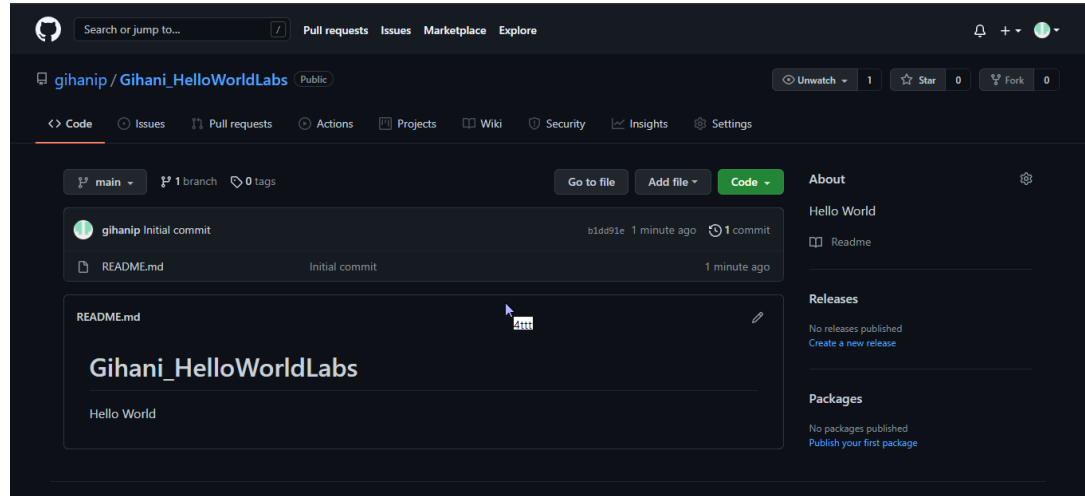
Search or jump to... / Pull requests Issues Marketplace Explore

gihanip / Gihani_HelloWorldLabs Public

Unwatch 1 Star 0 Fork 0

<> Code Issues Pull requests Actions Projects Wiki Security Insights Settings

main 1 branch 0 tags

Go to file Add file Code

gihanip Initial commit b1dd91e 1 minute ago 1 commit

README.md Initial commit 1 minute ago

README.md

4ttt

Gihani_HelloWorldLabs

Hello World

About

Hello World

Readme

Releases

No releases published
Create a new release

Packages

No packages published
Publish your first package